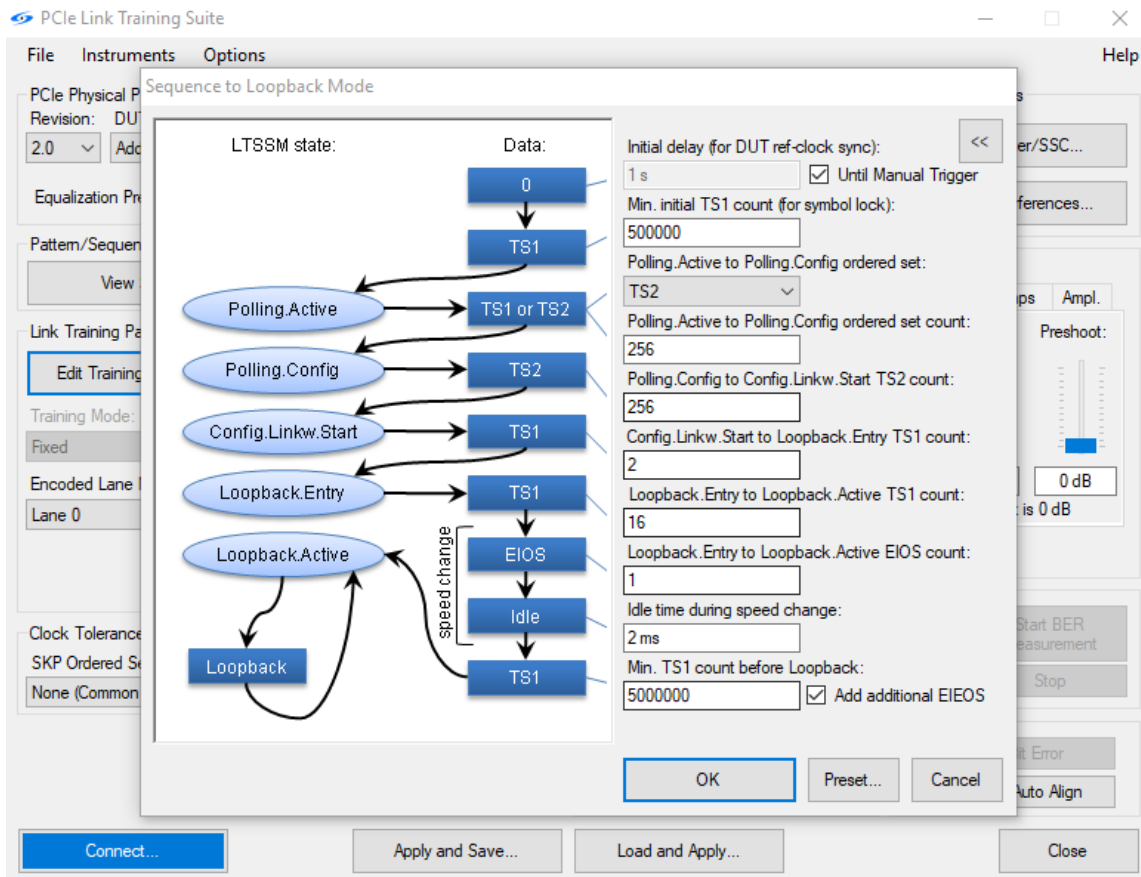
PCIe Link Training Suite

File Instruments Options Help

PCIe Physical P
Revision: DUT
2.0 Add
Equalization Pr
Pattern/Sequen
View
Link Training Pa
Edit Training
Training Mode:
Fixed
Encoded Lane
Lane 0
Clock Tolerance
SKP Ordered Se
None (Common

Sequence to Loopback Mode

LTSSM state:
Data:
0
TS1
Polling.Active
TS1 or TS2
Polling.Config
TS2
Config.Linkw.Start
TS1
Loopback.Entry
TS1
speed change
EIOS
Loopback.Active
Idle
Loopback
TS1

<<
Initial delay (for DUT ref-clock sync):
1 s
Until Manual Trigger
Min. initial TS1 count (for symbol lock):
500000
Polling.Active to Polling.Config ordered set:
TS2
Polling.Active to Polling.Config ordered set count:
256
Polling.Config to Config.Linkw.Start TS2 count:
256
Config.Linkw.Start to Loopback.Entry TS1 count:
2
Loopback.Entry to Loopback.Active TS1 count:
16
Loopback.Entry to Loopback.Active EIOS count:
1
Idle time during speed change:
2 ms
Min. TS1 count before Loopback:
5000000
Add additional EIEOS

OK Preset... Cancel

s
er/SSC...
ferences...
ps Ampl.
Preshoot:
0 dB
is 0 dB
Start BER
easurement
Stop
t Error
Auto Align

Connect... Apply and Save... Load and Apply... Close